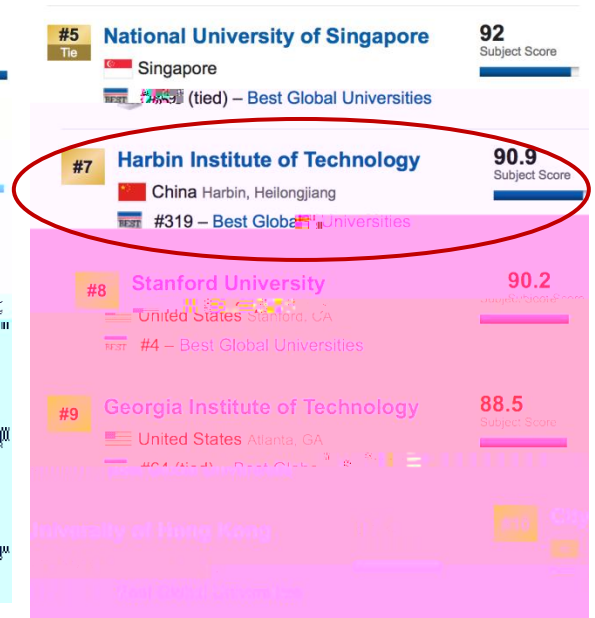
#5
Tie
National University of Singapore
92
Subject Score
Singapore
BEST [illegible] (tied) – Best Global Universities

#7
Harbin Institute of Technology
90.9
Subject Score
China Harbin, Heilongjiang
BEST #319 – Best Globa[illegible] Universities

#8
Stanford University
90.2
Subject Score
United States Stanford, CA
BEST #4 – Best Global Universities

#9
Georgia Institute of Technology
88.5
Subject Score
United States Atlanta, GA
BEST #64 (tied) – Best Globa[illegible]

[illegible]niversity of Hong Kong
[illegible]
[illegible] Best Global Universities